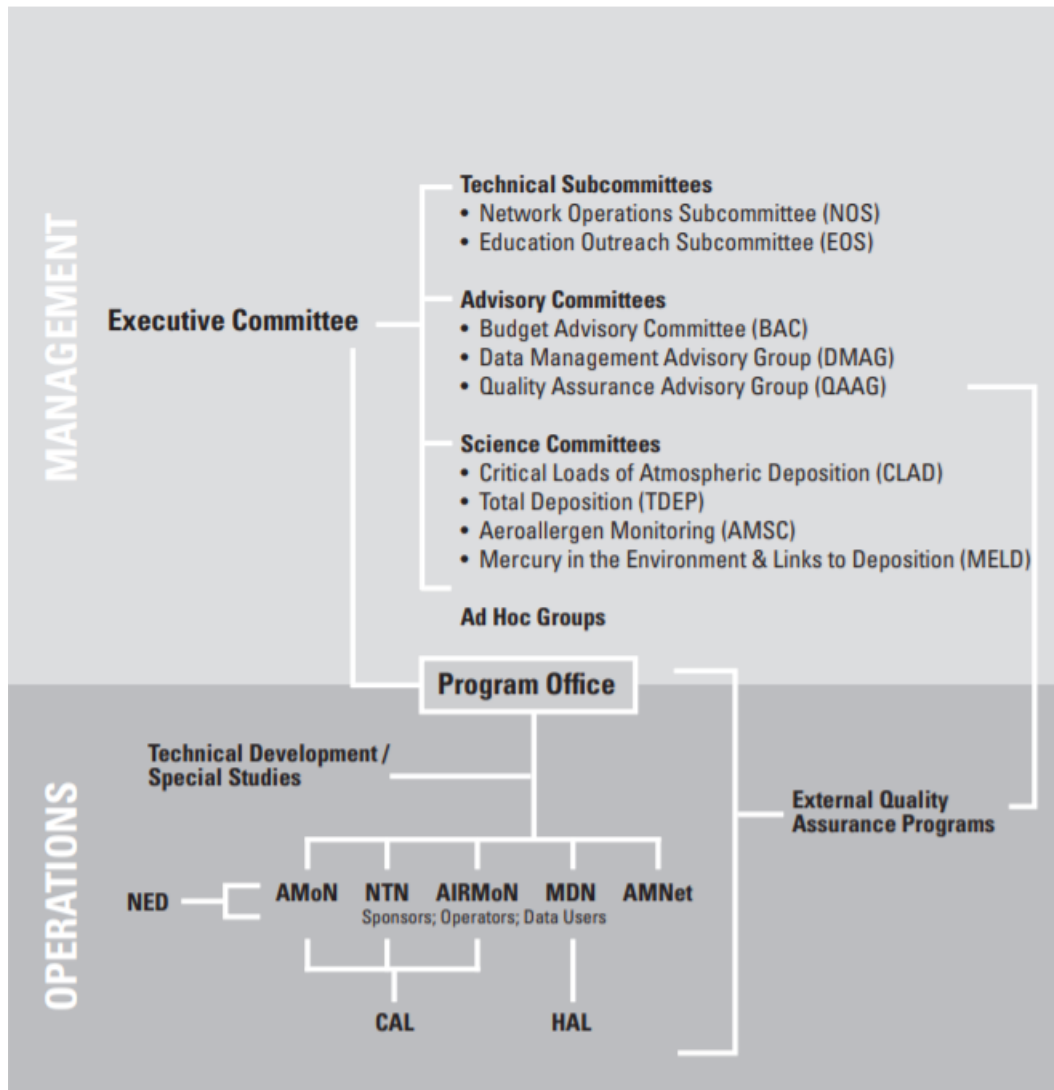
MANAGEMENT

Executive Committee

Technical Subcommittees
• Network Operations Subcommittee (NOS)
• Education Outreach Subcommittee (EOS)

Advisory Committees
• Budget Advisory Committee (BAC)
• Data Management Advisory Group (DMAG)
• Quality Assurance Advisory Group (QAAG)

Science Committees
• Critical Loads of Atmospheric Deposition (CLAD)
• Total Deposition (TDEP)
• Aeroallergen Monitoring (AMSC)
• Mercury in the Environment & Links to Deposition (MELD)

Ad Hoc Groups

Program Office

OPERATIONS

Technical Development / Special Studies

External Quality Assurance Programs

NED

AMoN NTN AIRMoN MDN AMNet

Sponsors; Operators; Data Users

CAL

HAL